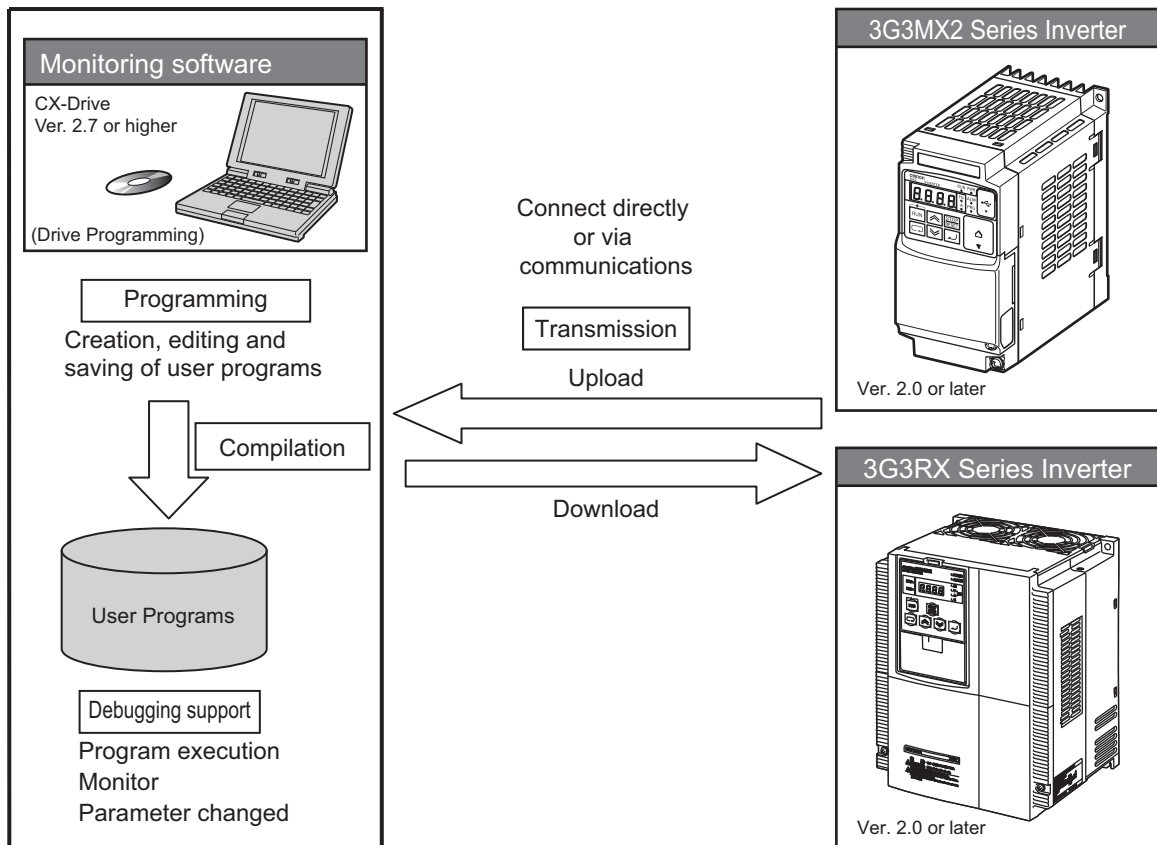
Monitoring software

CX-Drive
Ver. 2.7 or higher

(Drive Programming)

Programming

Creation, editing and saving of user programs

Compilation

User Programs

Debugging support

Program execution
Monitor
Parameter changed

Connect directly or via communications

Transmission

Upload

Download

3G3MX2 Series Inverter

Ver. 2.0 or later

3G3RX Series Inverter

Ver. 2.0 or later